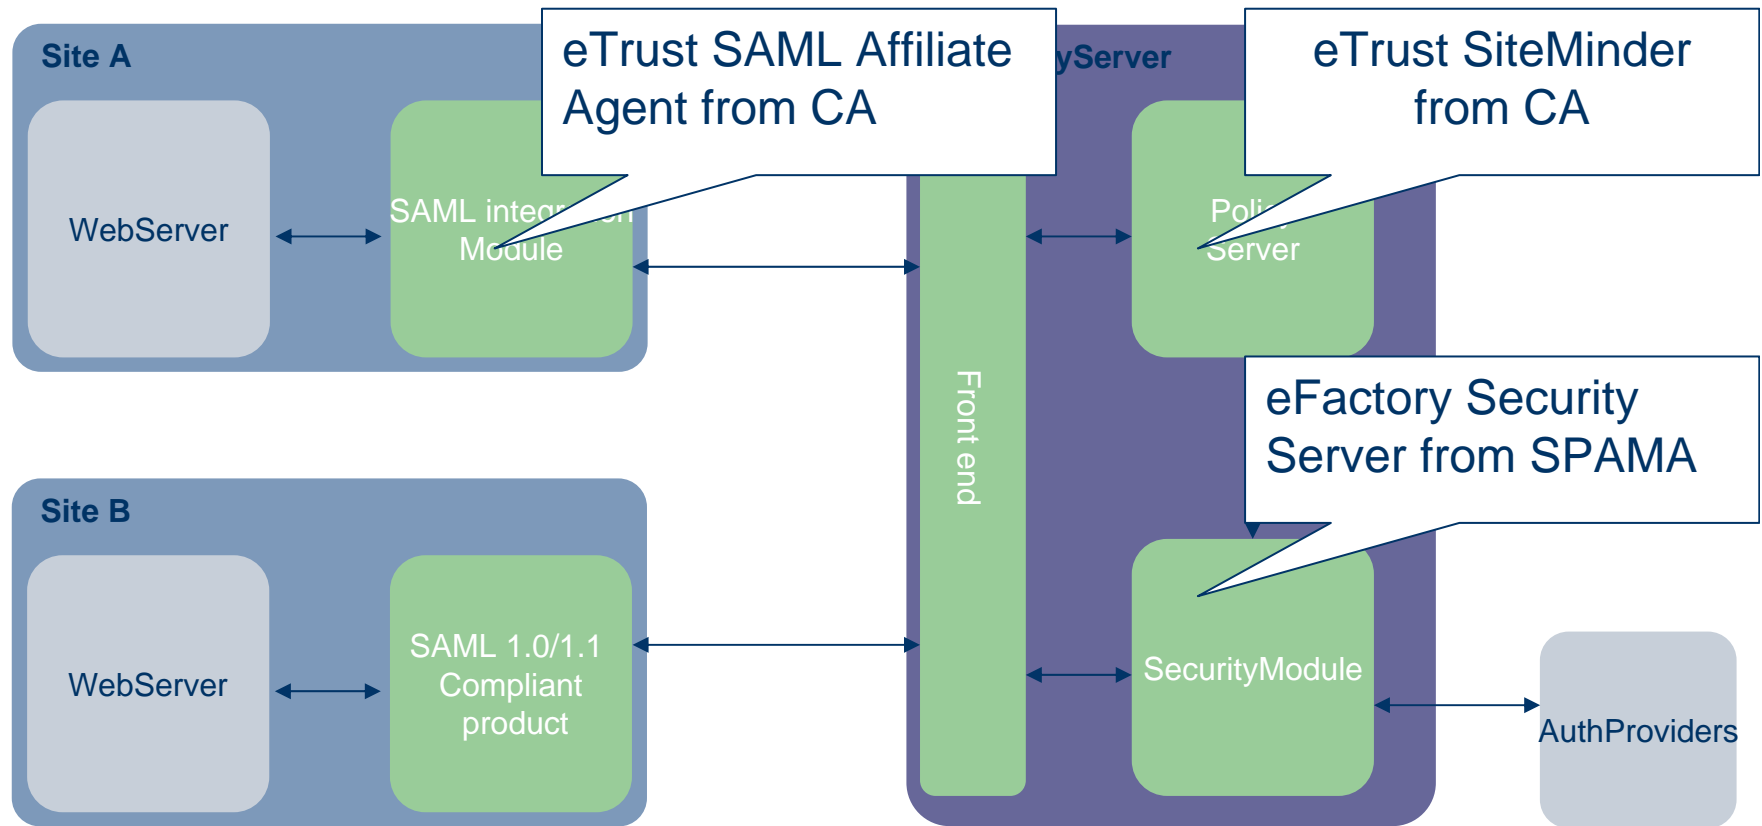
Site A

WebServer

SAML integ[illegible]
Module

eTrust SAML Affiliate Agent from CA

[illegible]yServer

eTrust SiteMinder from CA

Poli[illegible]
Server

Front end

eFactory Security Server from SPAMA

Site B

WebServer

SAML 1.0/1.1 Compliant product

SecurityModule

AuthProviders